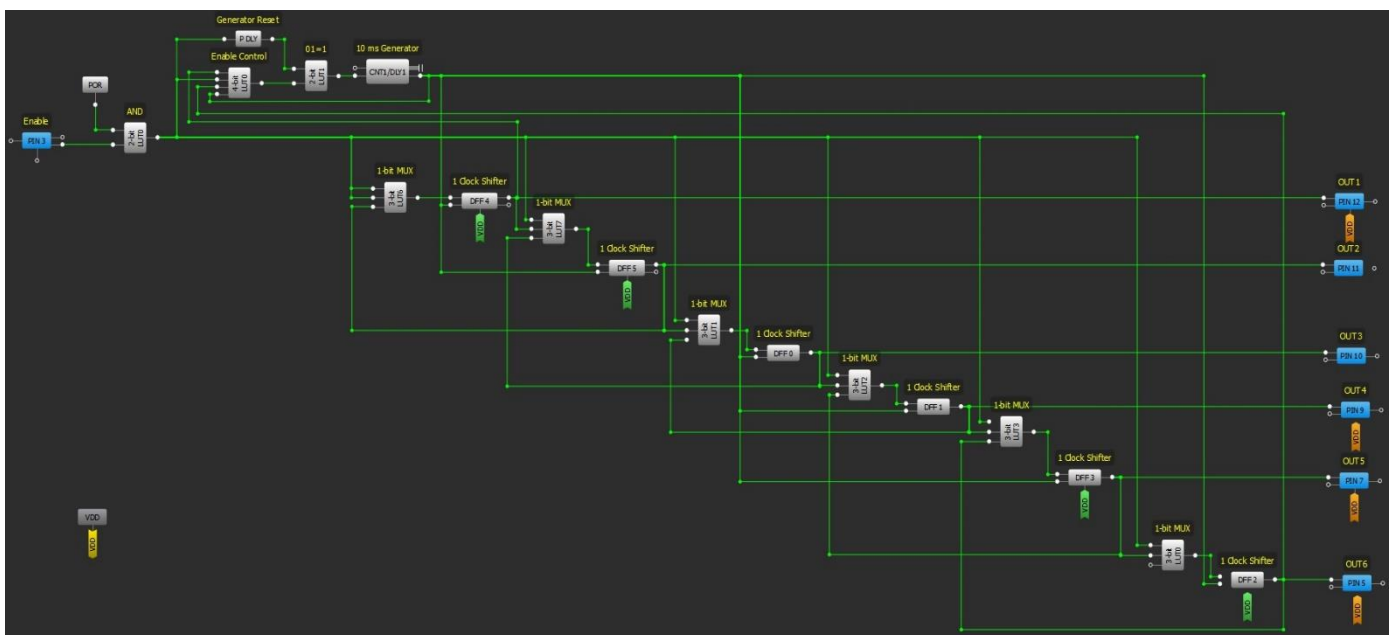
Generator Reset
P DLY
01=1
10 ms Generator
Enable Control
4-bit LUT0
2-bit LUT1
CNT1/DLY1
POR
AND
Enable
PIN 3
2-bit LUT0
1-bit MUX
3-bit LUT6
1 Clock Shifter
DFF 4
VDD
1-bit MUX
3-bit LUT7
1 Clock Shifter
DFF 5
VDD
1-bit MUX
3-bit LUT1
1 Clock Shifter
DFF 0
1-bit MUX
3-bit LUT2
1 Clock Shifter
DFF 1
1-bit MUX
3-bit LUT3
1 Clock Shifter
DFF 3
VDD
1-bit MUX
3-bit LUT0
1 Clock Shifter
DFF 2
VDD
OUT1
PIN 12
VDD
OUT2
PIN 11
OUT3
PIN 10
OUT4
PIN 9
VDD
OUT5
PIN 7
VDD
OUT6
PIN 5
VDD
VDD
VDD